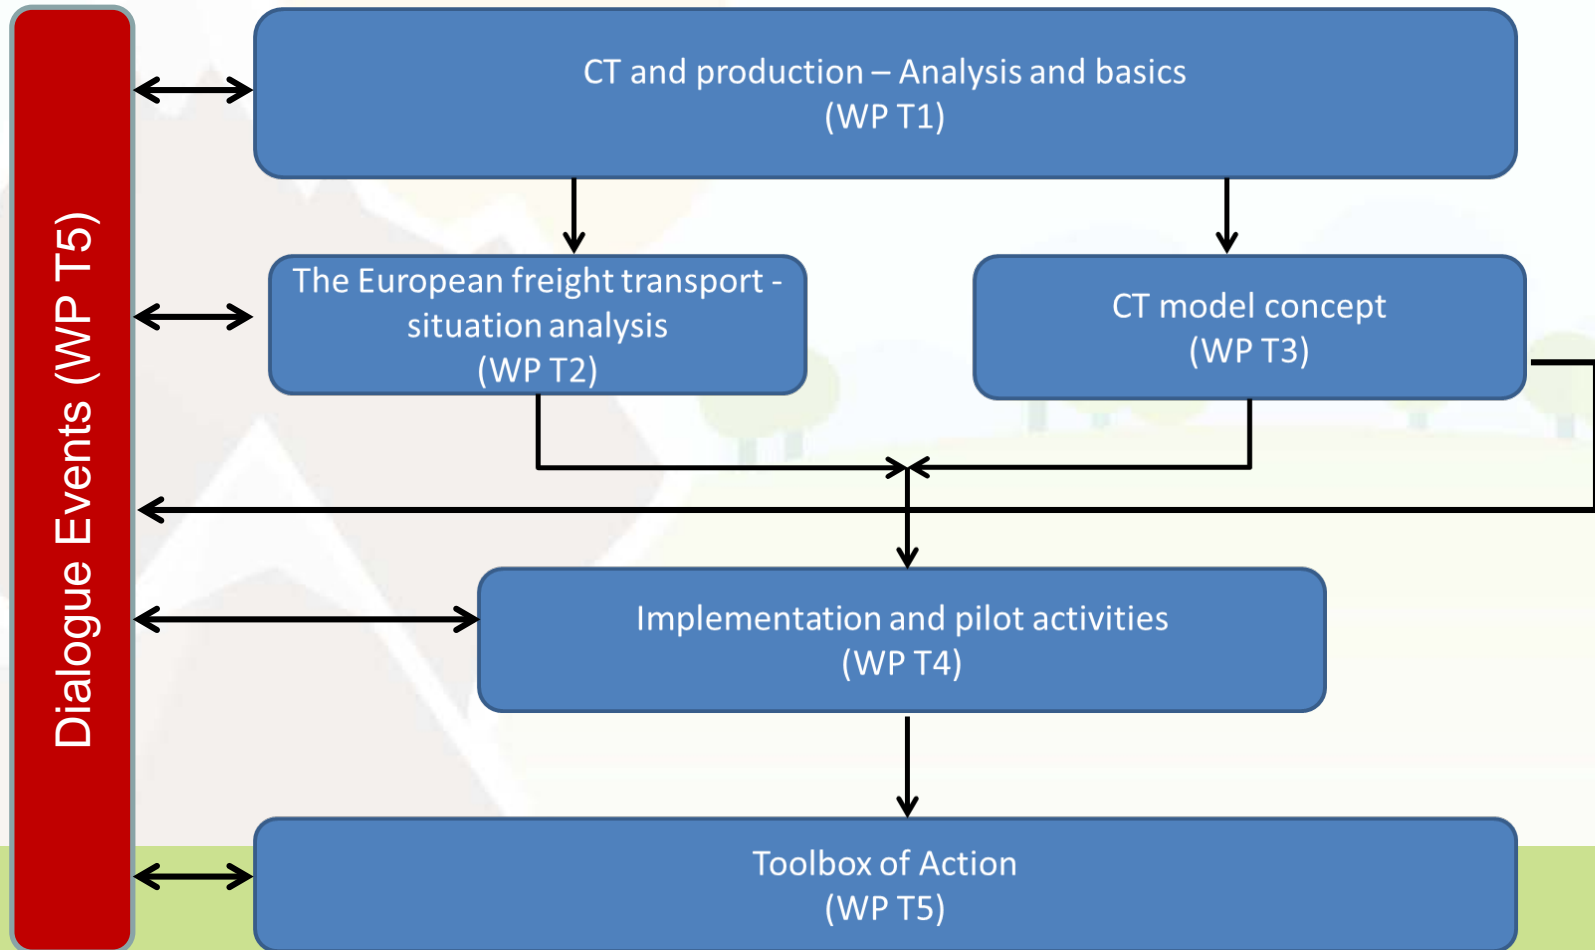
Dialogue Events (WP T5)

CT and production – Analysis and basics
(WP T1)

The European freight transport - situation analysis
(WP T2)

CT model concept
(WP T3)

Implementation and pilot activities
(WP T4)

Toolbox of Action
(WP T5)